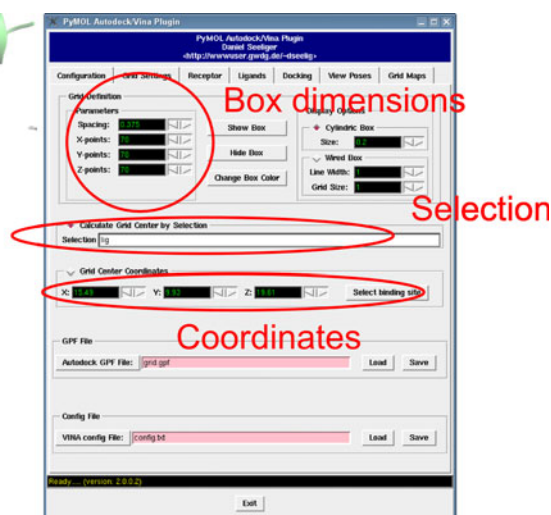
PyMOL Autodock/Vina Plugin

PyMOL Autodock/Vina Plugin
Daniel Seeliger
<http://wwwuser.gwdg.de/~dseelig>

Configuration | Grid Settings | Receptor | Ligands | Docking | View Poses | Grid Maps

Grid Definition
Parameters
Spacing: 0.375
X-points: 70
Y-points: 70
Z-points: 70

Show Box
Hide Box
Change Box Color

Display Options
Cylindric Box
Size: 0.2
Wired Box
Line Width: 1
Grid Size: 1

Box dimensions

Selection

Calculate Grid Center by Selection
Selection lig

Grid Center Coordinates
X: 15.49 Y: 9.92 Z: 19.61
Select binding site

Coordinates

GPF File
Autodock GPF File: grid.gpf
Load Save

Config File
VINA config File: config.txt
Load Save

Ready.... (version: 2.0.0.2)

Exit